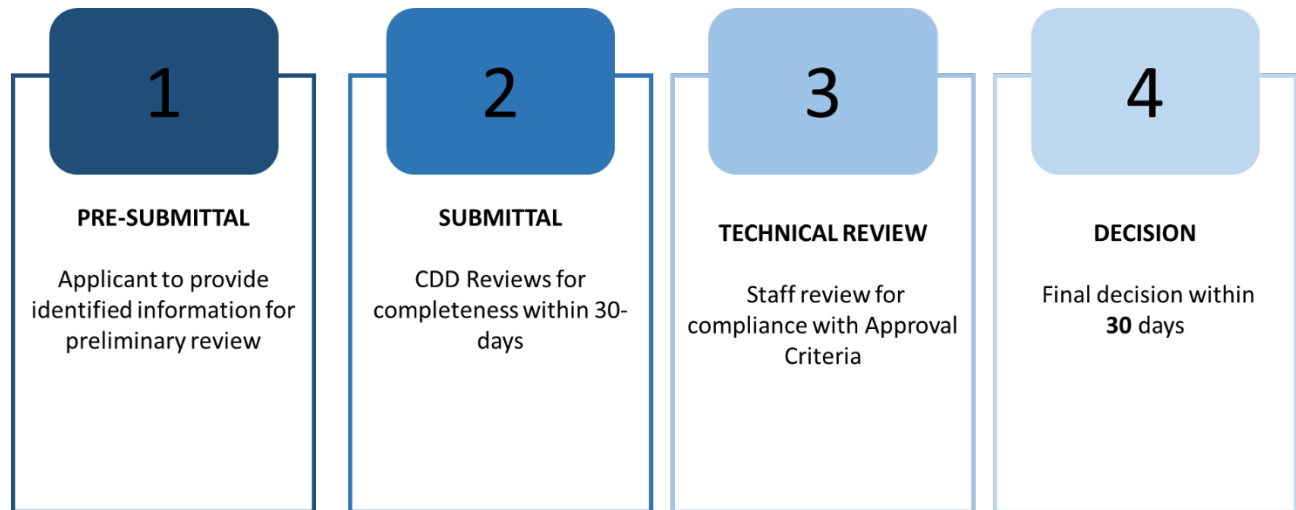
1

PRE-SUBMITTAL

Applicant to provide identified information for preliminary review

2

SUBMITTAL

CDD Reviews for completeness within 30-days

3

TECHNICAL REVIEW

Staff review for compliance with Approval Criteria

4

DECISION

Final decision within **30** days